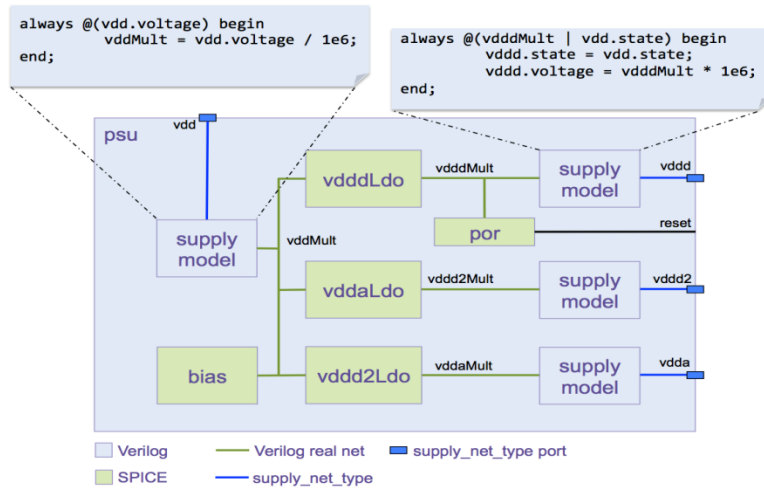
always @(vdd.voltage) begin
        vddMult = vdd.voltage / 1e6;
end;

always @(vdddMult | vdd.state) begin
        vddd.state = vdd.state;
        vddd.voltage = vdddMult * 1e6;
end;

psu

vdd

supply model

vdddLdo

vdddMult

supply model

vddd

por

reset

vddMult

vddaLdo

vddd2Mult

supply model

vddd2

bias

vddd2Ldo

vddaMult

supply model

vdda

Verilog

Verilog real net

supply_net_type port

SPICE

supply_net_type